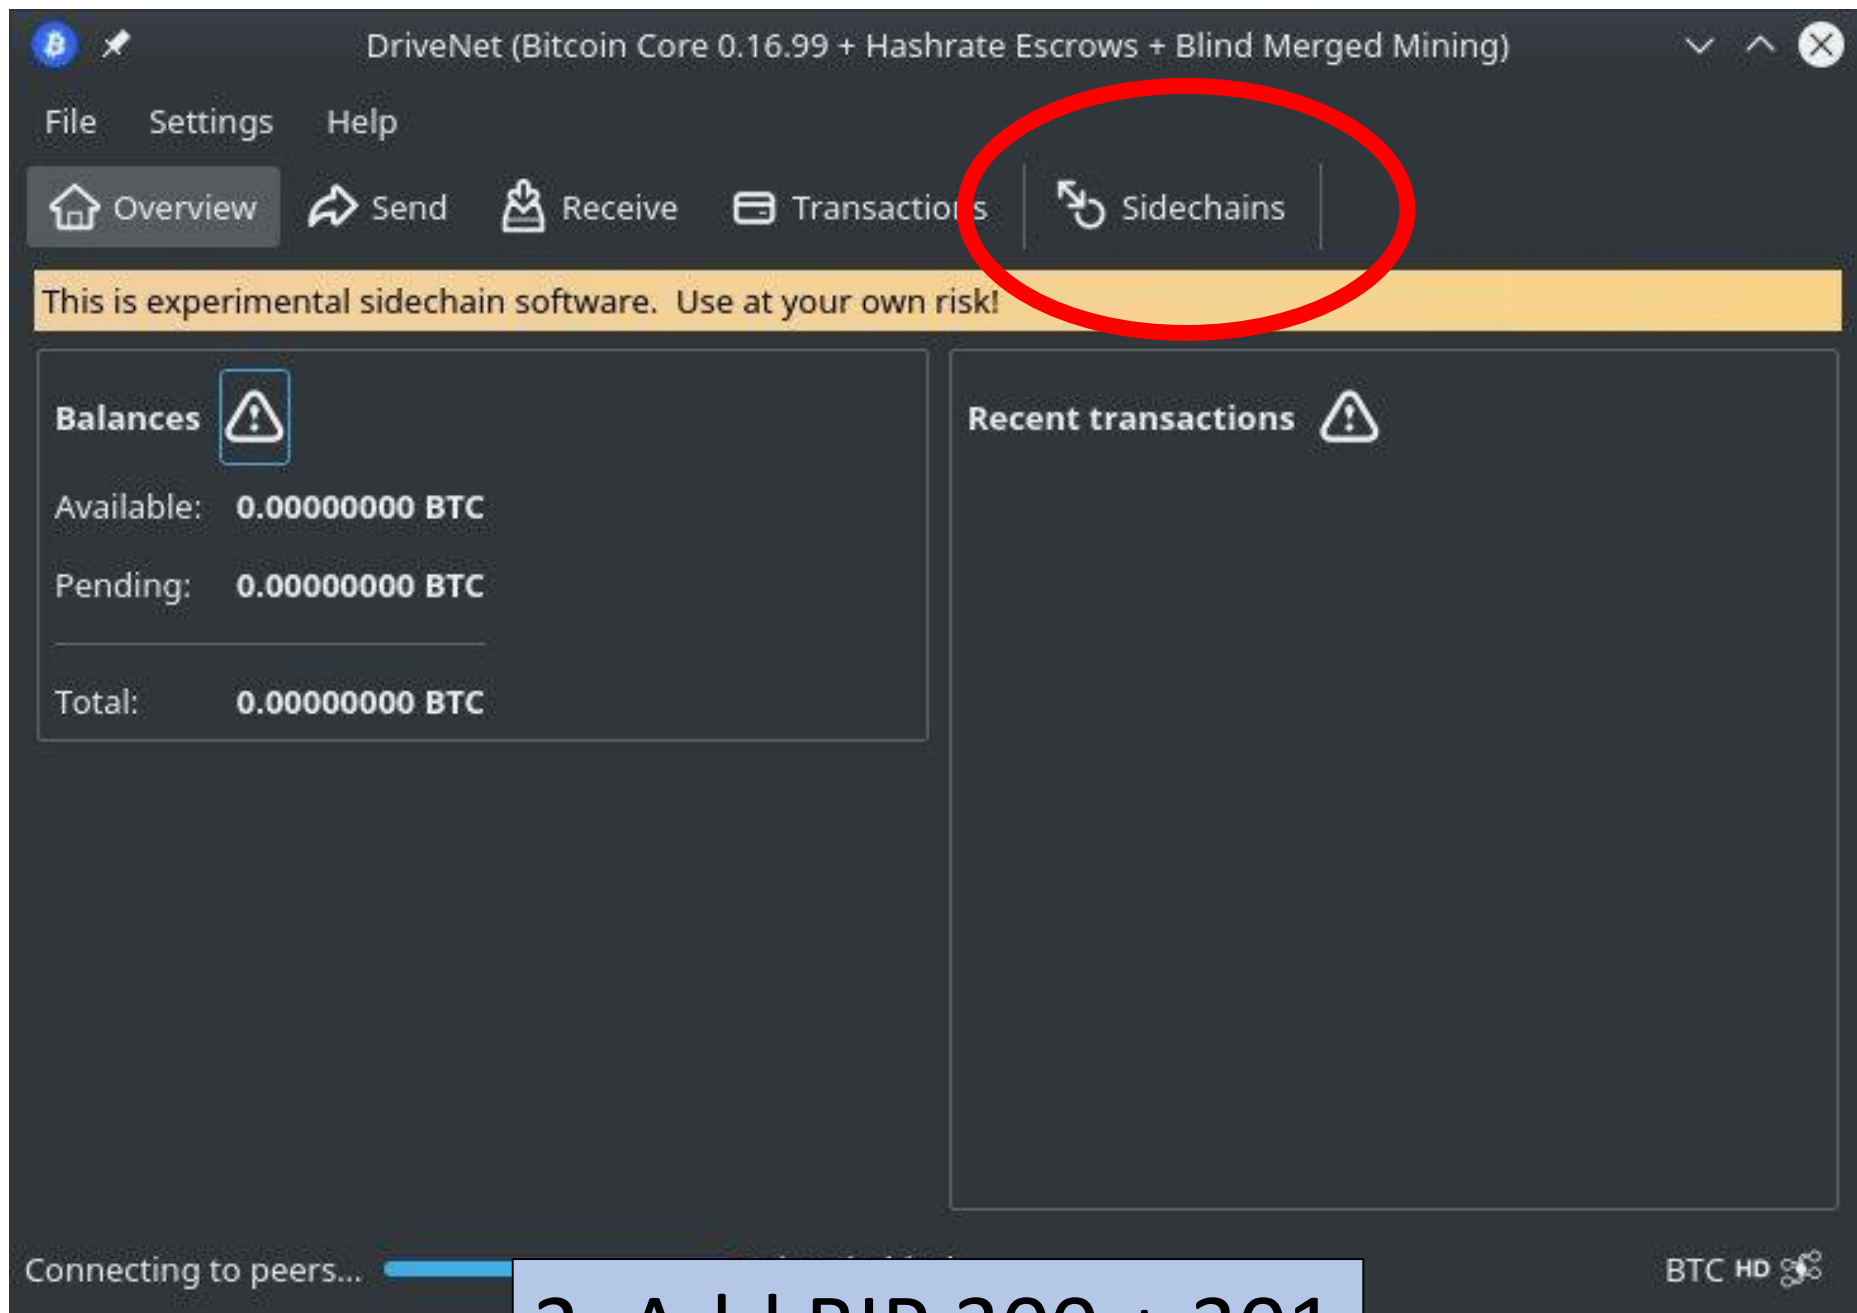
DriveNet (Bitcoin Core 0.16.99 + Hashrate Escrows + Blind Merged Mining)

File Settings Help

Overview Send Receive Transactions Sidechains

This is experimental sidechain software. Use at your own risk!

Balances

Available: 0.00000000 BTC

Pending: 0.00000000 BTC

Total: 0.00000000 BTC

Recent transactions

Connecting to peers...

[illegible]

BTC HD